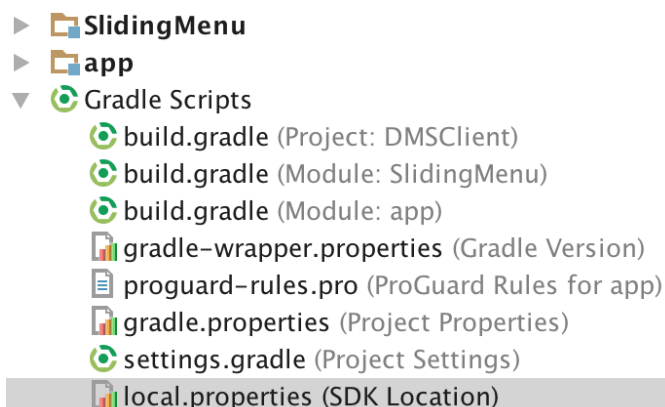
SlidingMenu
app
Gradle Scripts
build.gradle (Project: DMSClient)
build.gradle (Module: SlidingMenu)
build.gradle (Module: app)
gradle-wrapper.properties (Gradle Version)
proguard-rules.pro (ProGuard Rules for app)
gradle.properties (Project Properties)
settings.gradle (Project Settings)
local.properties (SDK Location)